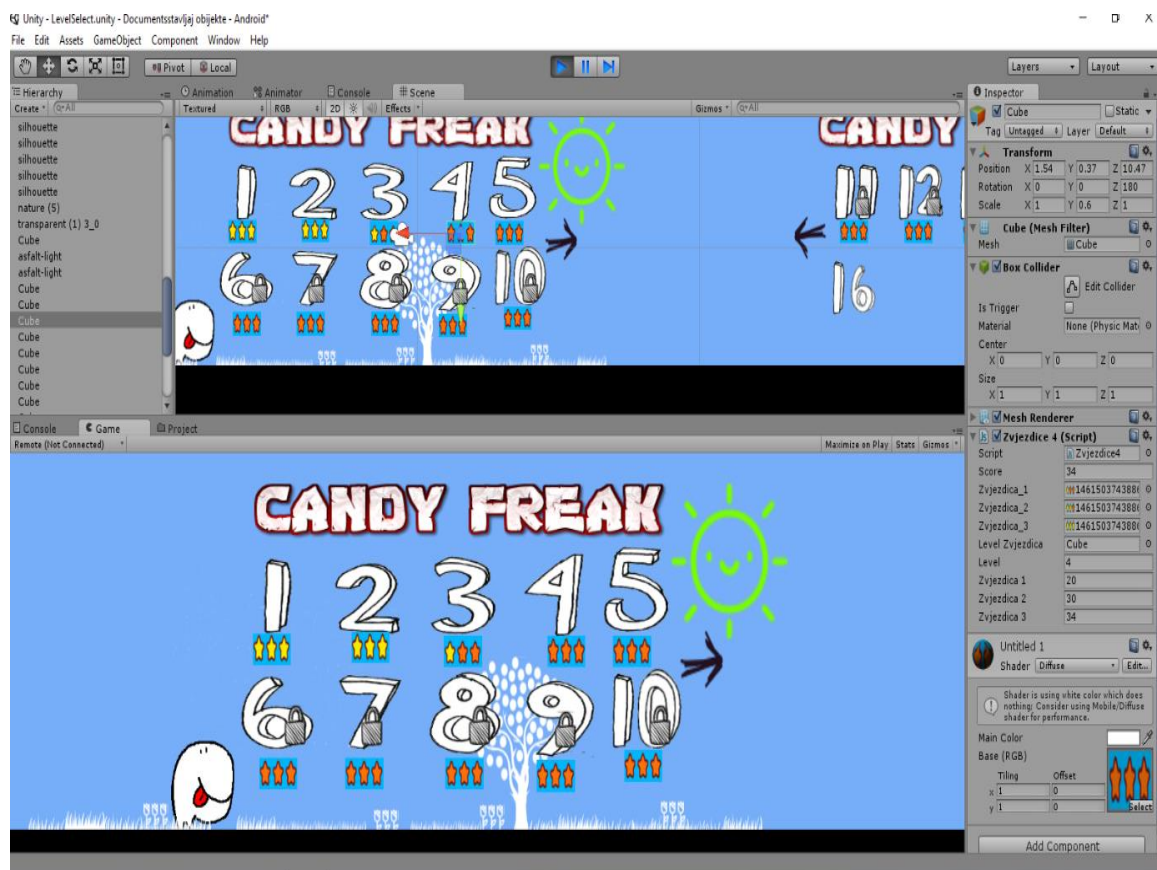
Unity - LevelSelect.unity - Documentsstavljaj objekte - Android*
File Edit Assets GameObject Component Window Help

Pivot Local
Layers Layout

Hierarchy
Create Q▾All
silhouette
silhouette
silhouette
silhouette
silhouette
nature (5)
transparent (1) 3_0
Cube
asfalt-light
asfalt-light
Cube
Cube
Cube
Cube
Cube
Cube
Cube
Cube

Animation Animator Console # Scene
Textured RGB 2D Effects
Gizmos Q▾All

CANDY FREAK
1 2 3 4 5
6 7 8 9 10
CANDY
11 12
16

Inspector
Cube Static
Tag Untagged Layer Default
Transform
Position X 1.54 Y 0.37 Z 10.47
Rotation X 0 Y 0 Z 180
Scale X 1 Y 0.6 Z 1
Cube (Mesh Filter)
Mesh Cube
Box Collider
Edit Collider
Is Trigger
Material None (Physic Mat
Center
X 0 Y 0 Z 0
Size
X 1 Y 1 Z 1
Mesh Renderer
Zvjezdice 4 (Script)
Script Zvjezdice4
Score 34
Zvjezdica_1 146150374388
Zvjezdica_2 146150374388
Zvjezdica_3 146150374388
Level Zvjezdica Cube
Level 4
Zvjezdica 1 20
Zvjezdica 2 30
Zvjezdica 3 34
Untitled 1
Shader Diffuse Edit...
Shader is using white color which does nothing; Consider using Mobile/Diffuse shader for performance.
Main Color
Base (RGB)
Tiling Offset
x 1 0
y 1 0
Select
Add Component

Console Game Project
Remote (Not Connected)
Maximize on Play Stats Gizmos

CANDY FREAK
1 2 3 4 5
6 7 8 9 10